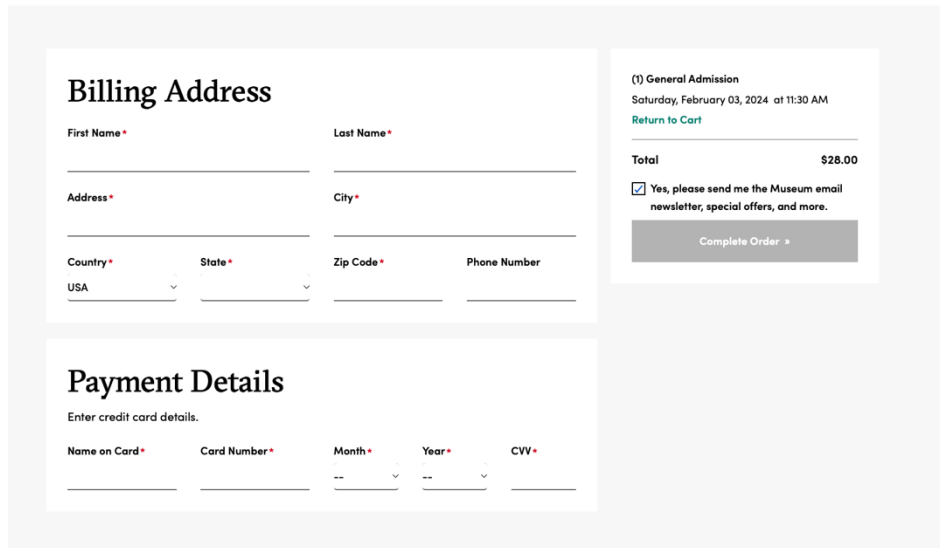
Billing Address

First Name*

Last Name*

Address*

City*

Country*
USA

State*

Zip Code*

Phone Number

Payment Details

Enter credit card details.

Name on Card*

Card Number*

Month*
--

Year*
--

CVV*

(1) General Admission
Saturday, February 03, 2024 at 11:30 AM
Return to Cart

Total $28.00

Yes, please send me the Museum email newsletter, special offers, and more.

Complete Order »